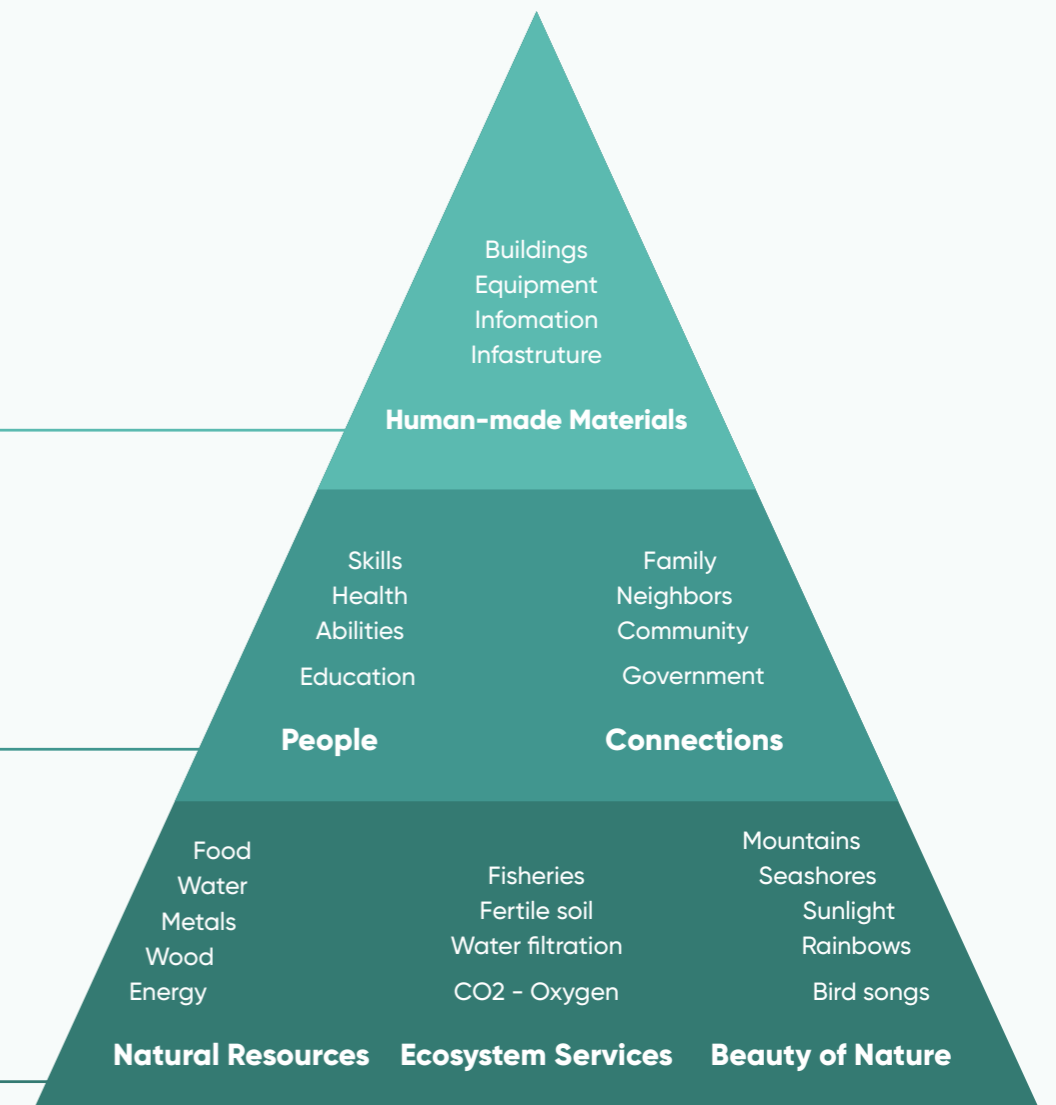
Buildings
Equipment
Infomation
Infastruture

Human-made Materials

Skills
Health
Abilities
Education

People

Family
Neighbors
Community
Government

Connections

Food
Water
Metals
Wood
Energy

Natural Resources

Fisheries
Fertile soil
Water filtration
$CO2$ - Oxygen

Ecosystem Services

Mountains
Seashores
Sunlight
Rainbows
Bird songs

Beauty of Nature